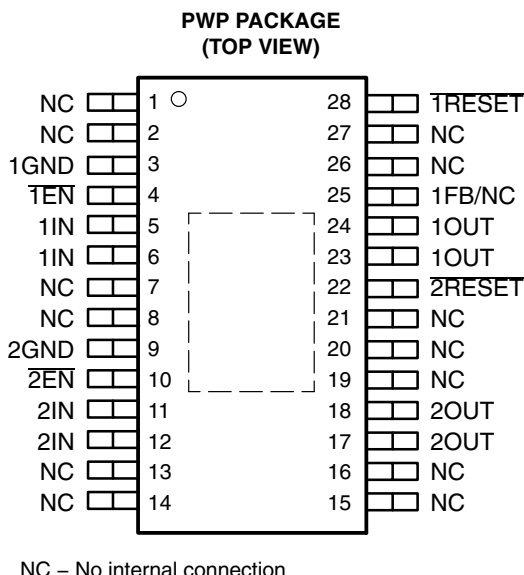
PWP PACKAGE
(TOP VIEW)

NC 1 28 $\overline{\text{1RESET}}$
NC 2 27 NC
1GND 3 26 NC
$\overline{\text{1EN}}$ 4 25 1FB/NC
1IN 5 24 1OUT
1IN 6 23 1OUT
NC 7 22 $\overline{\text{2RESET}}$
NC 8 21 NC
2GND 9 20 NC
$\overline{\text{2EN}}$ 10 19 NC
2IN 11 18 2OUT
2IN 12 17 2OUT
NC 13 16 NC
NC 14 15 NC

NC – No internal connection